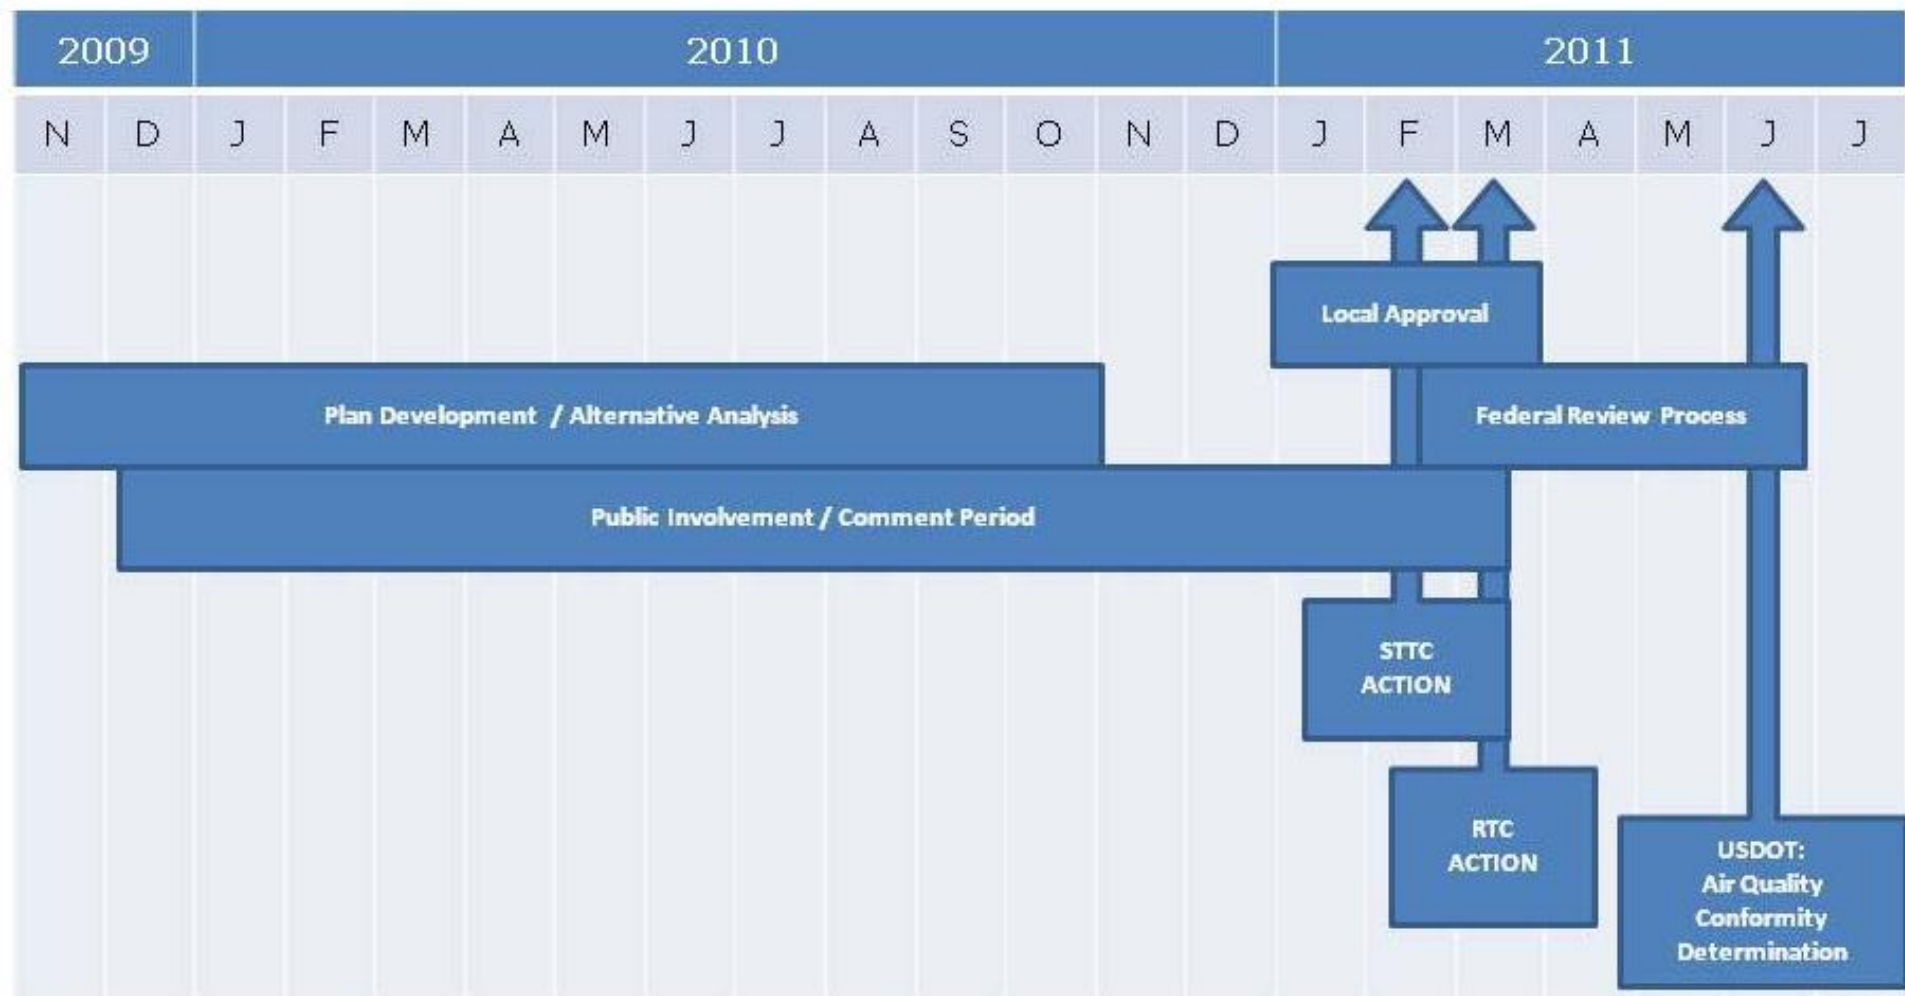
| 2009 | | 2010 | | | | | | | | | | | | 2011 | | | | | | |
|---|---|---|---|---|---|---|---|---|---|---|---|---|---|---|---|---|---|---|---|---|
| N | D | J | F | M | A | M | J | J | A | S | O | N | D | J | F | M | A | M | J | J |

Local Approval

Plan Development / Alternative Analysis

Federal Review Process

Public Involvement / Comment Period

STTC ACTION

RTC ACTION

USDOT: Air Quality Conformity Determination